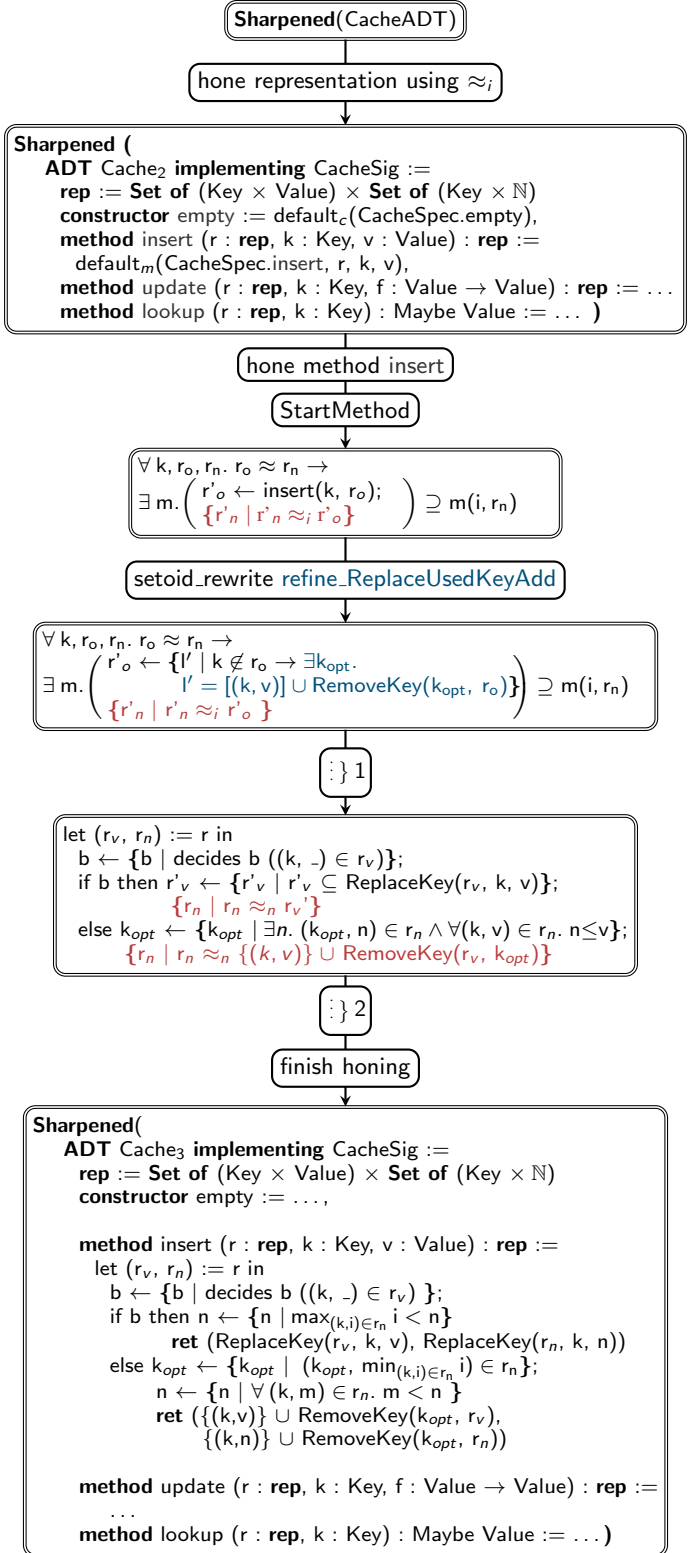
**Sharpened**(CacheADT)

hone representation using $\approx_i$

**Sharpened (**
**ADT** Cache$_2$ **implementing** CacheSig :=
**rep** := **Set of** (Key × Value) × **Set of** (Key × $\mathbb{N}$)
**constructor** empty := default$_c$(CacheSpec.empty),
**method** insert (r : **rep**, k : Key, v : Value) : **rep** :=
default$_m$(CacheSpec.insert, r, k, v),
**method** update (r : **rep**, k : Key, f : Value → Value) : **rep** := ...
**method** lookup (r : **rep**, k : Key) : Maybe Value := ... **)**

hone method insert

StartMethod

$\forall$ k, r$_o$, r$_n$. r$_o \approx$ r$_n$ →
$\exists$ m. ( r'$_o$ ← insert(k, r$_o$); {r'$_n$ | r'$_n \approx_i$ r'$_o$} ) $\supseteq$ m(i, r$_n$)

setoid_rewrite refine_ReplaceUsedKeyAdd

$\forall$ k, r$_o$, r$_n$. r$_o \approx$ r$_n$ →
$\exists$ m. ( r'$_o$ ← {l' | k $\notin$ r$_o$ → $\exists$k$_{opt}$.
l' = [(k, v)] $\cup$ RemoveKey(k$_{opt}$, r$_o$)}
{r'$_n$ | r'$_n \approx_i$ r'$_o$ } ) $\supseteq$ m(i, r$_n$)

⋮} 1

let (r$_v$, r$_n$) := r in
b ← {b | decides b ((k, _) ∈ r$_v$)};
if b then r'$_v$ ← {r'$_v$ | r'$_v \subseteq$ ReplaceKey(r$_v$, k, v)};
{r$_n$ | r$_n \approx_n$ r$_v$'}
else k$_{opt}$ ← {k$_{opt}$ | $\exists n$. (k$_{opt}$, n) ∈ r$_n$ ∧ $\forall$(k, v) ∈ r$_n$. n≤v};
{r$_n$ | r$_n \approx_n$ {(k, v)} $\cup$ RemoveKey(r$_v$, k$_{opt}$)}

⋮} 2

finish honing

**Sharpened(**
**ADT** Cache$_3$ **implementing** CacheSig :=
**rep** := **Set of** (Key × Value) × **Set of** (Key × $\mathbb{N}$)
**constructor** empty := ...,

**method** insert (r : **rep**, k : Key, v : Value) : **rep** :=
let (r$_v$, r$_n$) := r in
b ← {b | decides b ((k, _) ∈ r$_v$) };
if b then n ← {n | max$_{(k,i)\in r_n}$ i < n}
**ret** (ReplaceKey(r$_v$, k, v), ReplaceKey(r$_n$, k, n))
else k$_{opt}$ ← {k$_{opt}$ | (k$_{opt}$, min$_{(k,i)\in r_n}$ i) ∈ r$_n$};
n ← {n | $\forall$ (k, m) ∈ r$_n$. m < n }
**ret** ({(k,v)} $\cup$ RemoveKey(k$_{opt}$, r$_v$),
{(k,n)} $\cup$ RemoveKey(k$_{opt}$, r$_n$))

**method** update (r : **rep**, k : Key, f : Value → Value) : **rep** :=
...
**method** lookup (r : **rep**, k : Key) : Maybe Value := ... **)**